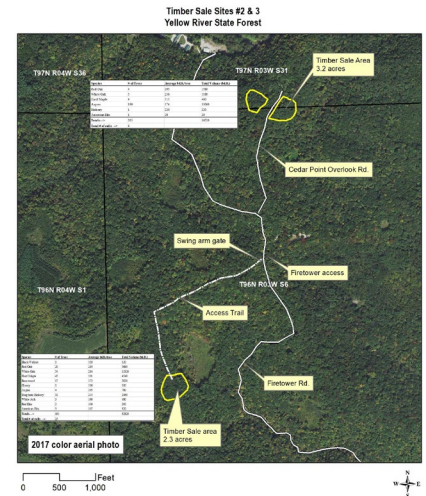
Timber Sale Sites #2 & 3
Yellow River State Forest

T97N R04W S36

T97N R03W S31

Timber Sale Area
3.2 acres

Cedar Point Overlook Rd.

Swing arm gate

Firetower access

T96N R04W S1

T96N R03W S6

Access Trail

Firetower Rd.

Timber Sale area
2.3 acres

2017 color aerial photo

Feet
0 500 1,000

N
W E
S